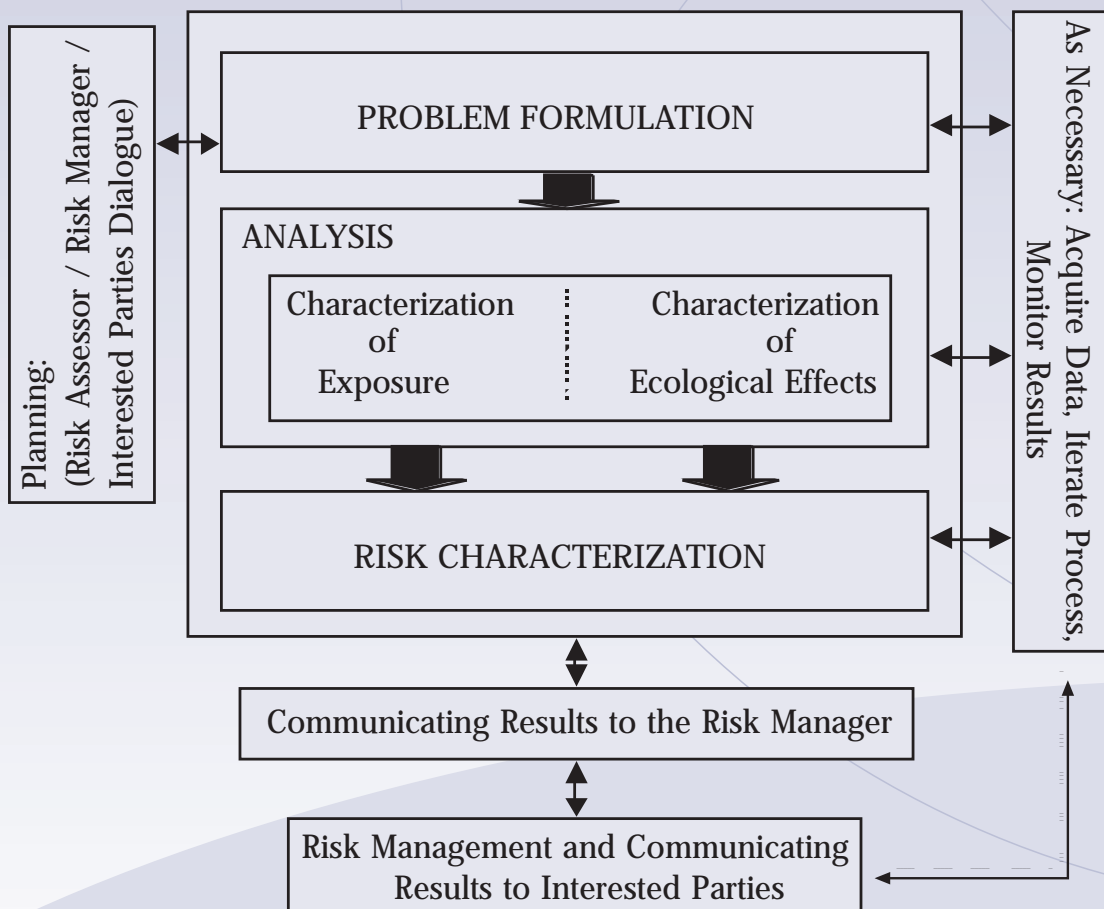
Planning:
(Risk Assessor / Risk Manager / Interested Parties Dialogue)

PROBLEM FORMULATION

ANALYSIS

Characterization of Exposure

Characterization of Ecological Effects

RISK CHARACTERIZATION

As Necessary: Acquire Data, Iterate Process, Monitor Results

Communicating Results to the Risk Manager

Risk Management and Communicating Results to Interested Parties